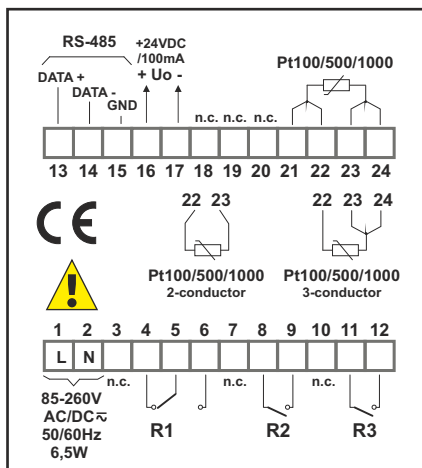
RS-485
DATA +
DATA -
GND
+24VDC
/100mA
+ Uo -
Pt100/500/1000
n.c. n.c. n.c.
13 14 15 16 17 18 19 20 21 22 23 24
CE
22 23
Pt100/500/1000
2-conductor
22 23 24
Pt100/500/1000
3-conductor
1 2 3 4 5 6 7 8 9 10 11 12
L N
n.c.
n.c.
n.c.
85-260V
AC/DC $\eqsim$
50/60Hz
6,5W
R1
R2
R3